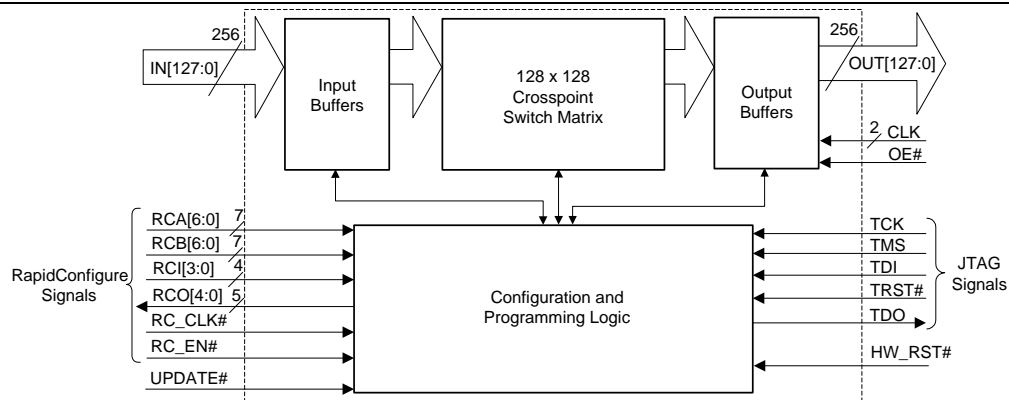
256
IN[127:0]
Input Buffers
128 x 128 Crosspoint Switch Matrix
Output Buffers
256
OUT[127:0]
2
CLK
OE#
RCA[6:0] 7
RCB[6:0] 7
RCI[3:0] 4
RCO[4:0] 5
RC_CLK#
RC_EN#
UPDATE#
RapidConfigure Signals
Configuration and Programming Logic
TCK
TMS
TDI
TRST#
TDO
JTAG Signals
HW_RST#